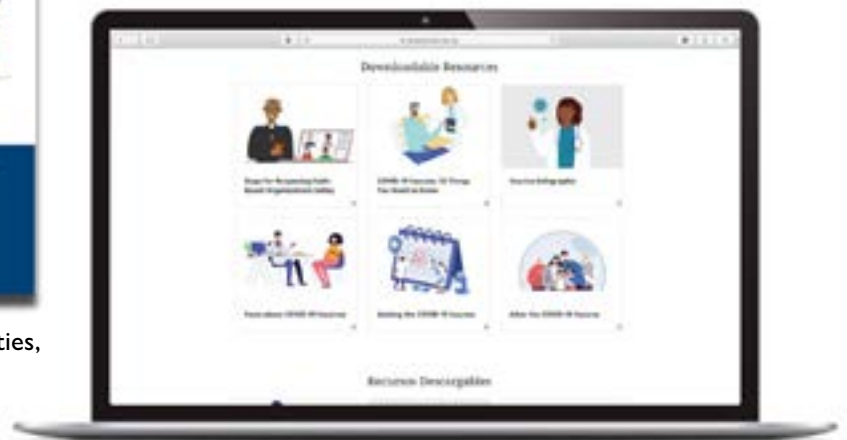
ties,

Downloadable Resources

Steps for Reopening Faith-Based Organizations Safely

COVID-19 Vaccines: 10 Things You Need to Know

Vaccine Infographic

Facts about COVID-19 Vaccines

Building the COVID-19 Vaccine

After the COVID-19 Vaccine

Recursos Descargables